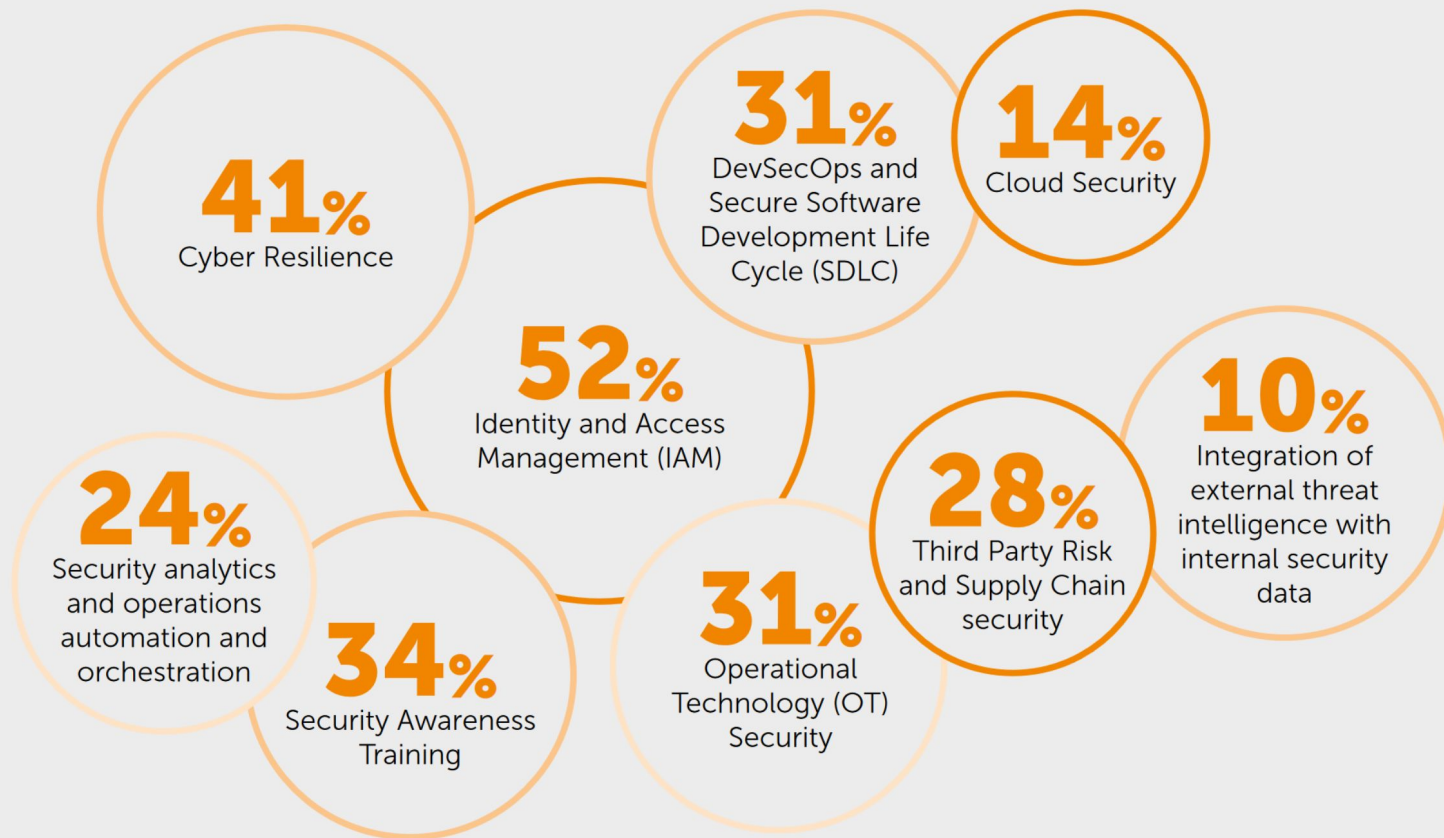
41%
Cyber Resilience

31%
DevSecOps and Secure Software Development Life Cycle (SDLC)

14%
Cloud Security

52%
Identity and Access Management (IAM)

10%
Integration of external threat intelligence with internal security data

24%
Security analytics and operations automation and orchestration

28%
Third Party Risk and Supply Chain security

31%
Operational Technology (OT) Security

34%
Security Awareness Training